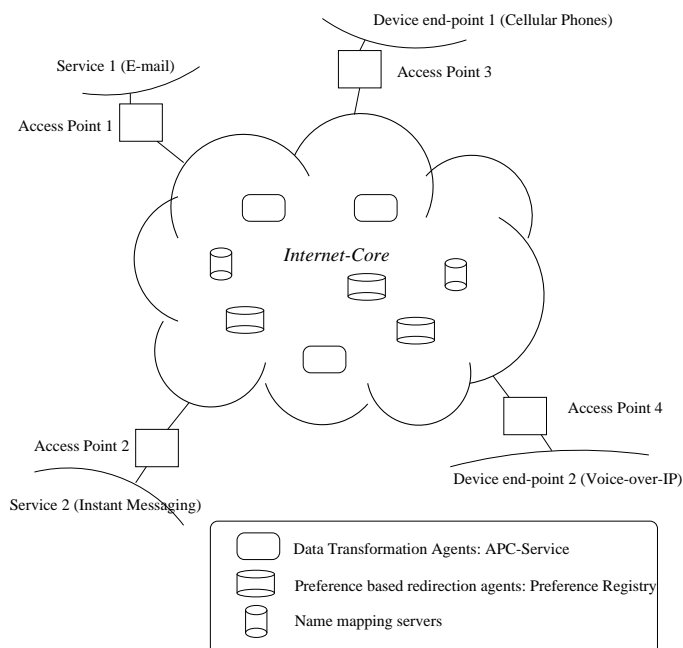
Device end-point 1 (Cellular Phones)

Service 1 (E-mail)

Access Point 3

Access Point 1

Internet-Core

Access Point 4

Access Point 2

Device end-point 2 (Voice-over-IP)

Service 2 (Instant Messaging)

Data Transformation Agents: APC-Service

Preference based redirection agents: Preference Registry

Name mapping servers